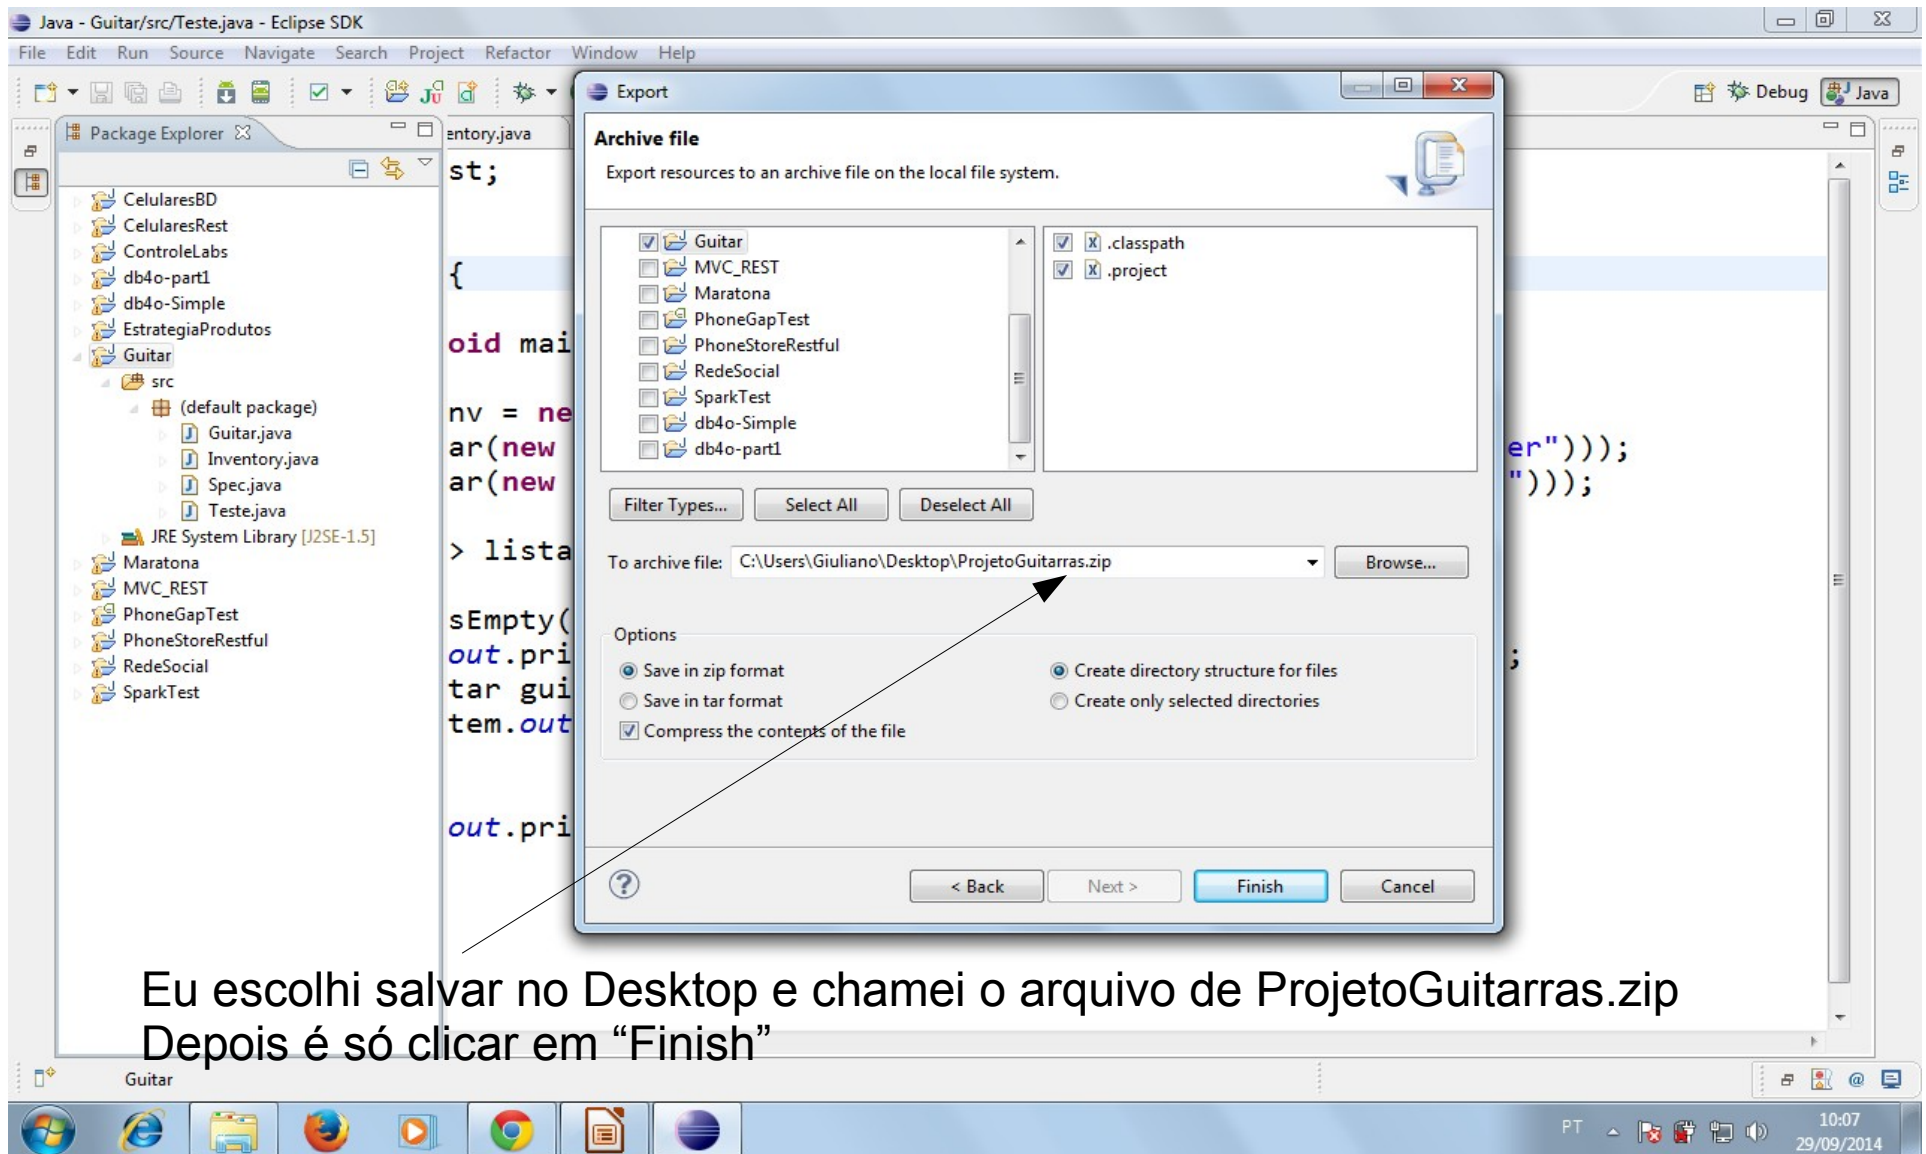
Java - Guitar/src/Teste.java - Eclipse SDK

File Edit Run Source Navigate Search Project Refactor Window Help

Debug Java

Package Explorer

CelularesBD
CelularesRest
ControleLabs
db4o-part1
db4o-Simple
EstrategiaProdutos
Guitar
src
(default package)
Guitar.java
Inventory.java
Spec.java
Teste.java
JRE System Library [J2SE-1.5]
Maratona
MVC_REST
PhoneGapTest
PhoneStoreRestful
RedeSocial
SparkTest

entory.java

st;

{

oid mai

nv = ne
ar(new
ar(new

> lista

sEmpty(
out.pri
tar gui
tem.out

out.pri

er")));
")));

;

Export

Archive file

Export resources to an archive file on the local file system.

Guitar
MVC_REST
Maratona
PhoneGapTest
PhoneStoreRestful
RedeSocial
SparkTest
db4o-Simple
db4o-part1

.classpath
.project

Filter Types... Select All Deselect All

To archive file: C:\Users\Giuliano\Desktop\ProjetoGuitarras.zip Browse...

Options

Save in zip format
Save in tar format
Compress the contents of the file

Create directory structure for files
Create only selected directories

< Back Next > Finish Cancel

Eu escolhi salvar no Desktop e chamei o arquivo de ProjetoGuitarras.zip
Depois é só clicar em “Finish”

Guitar

PT 10:07 29/09/2014